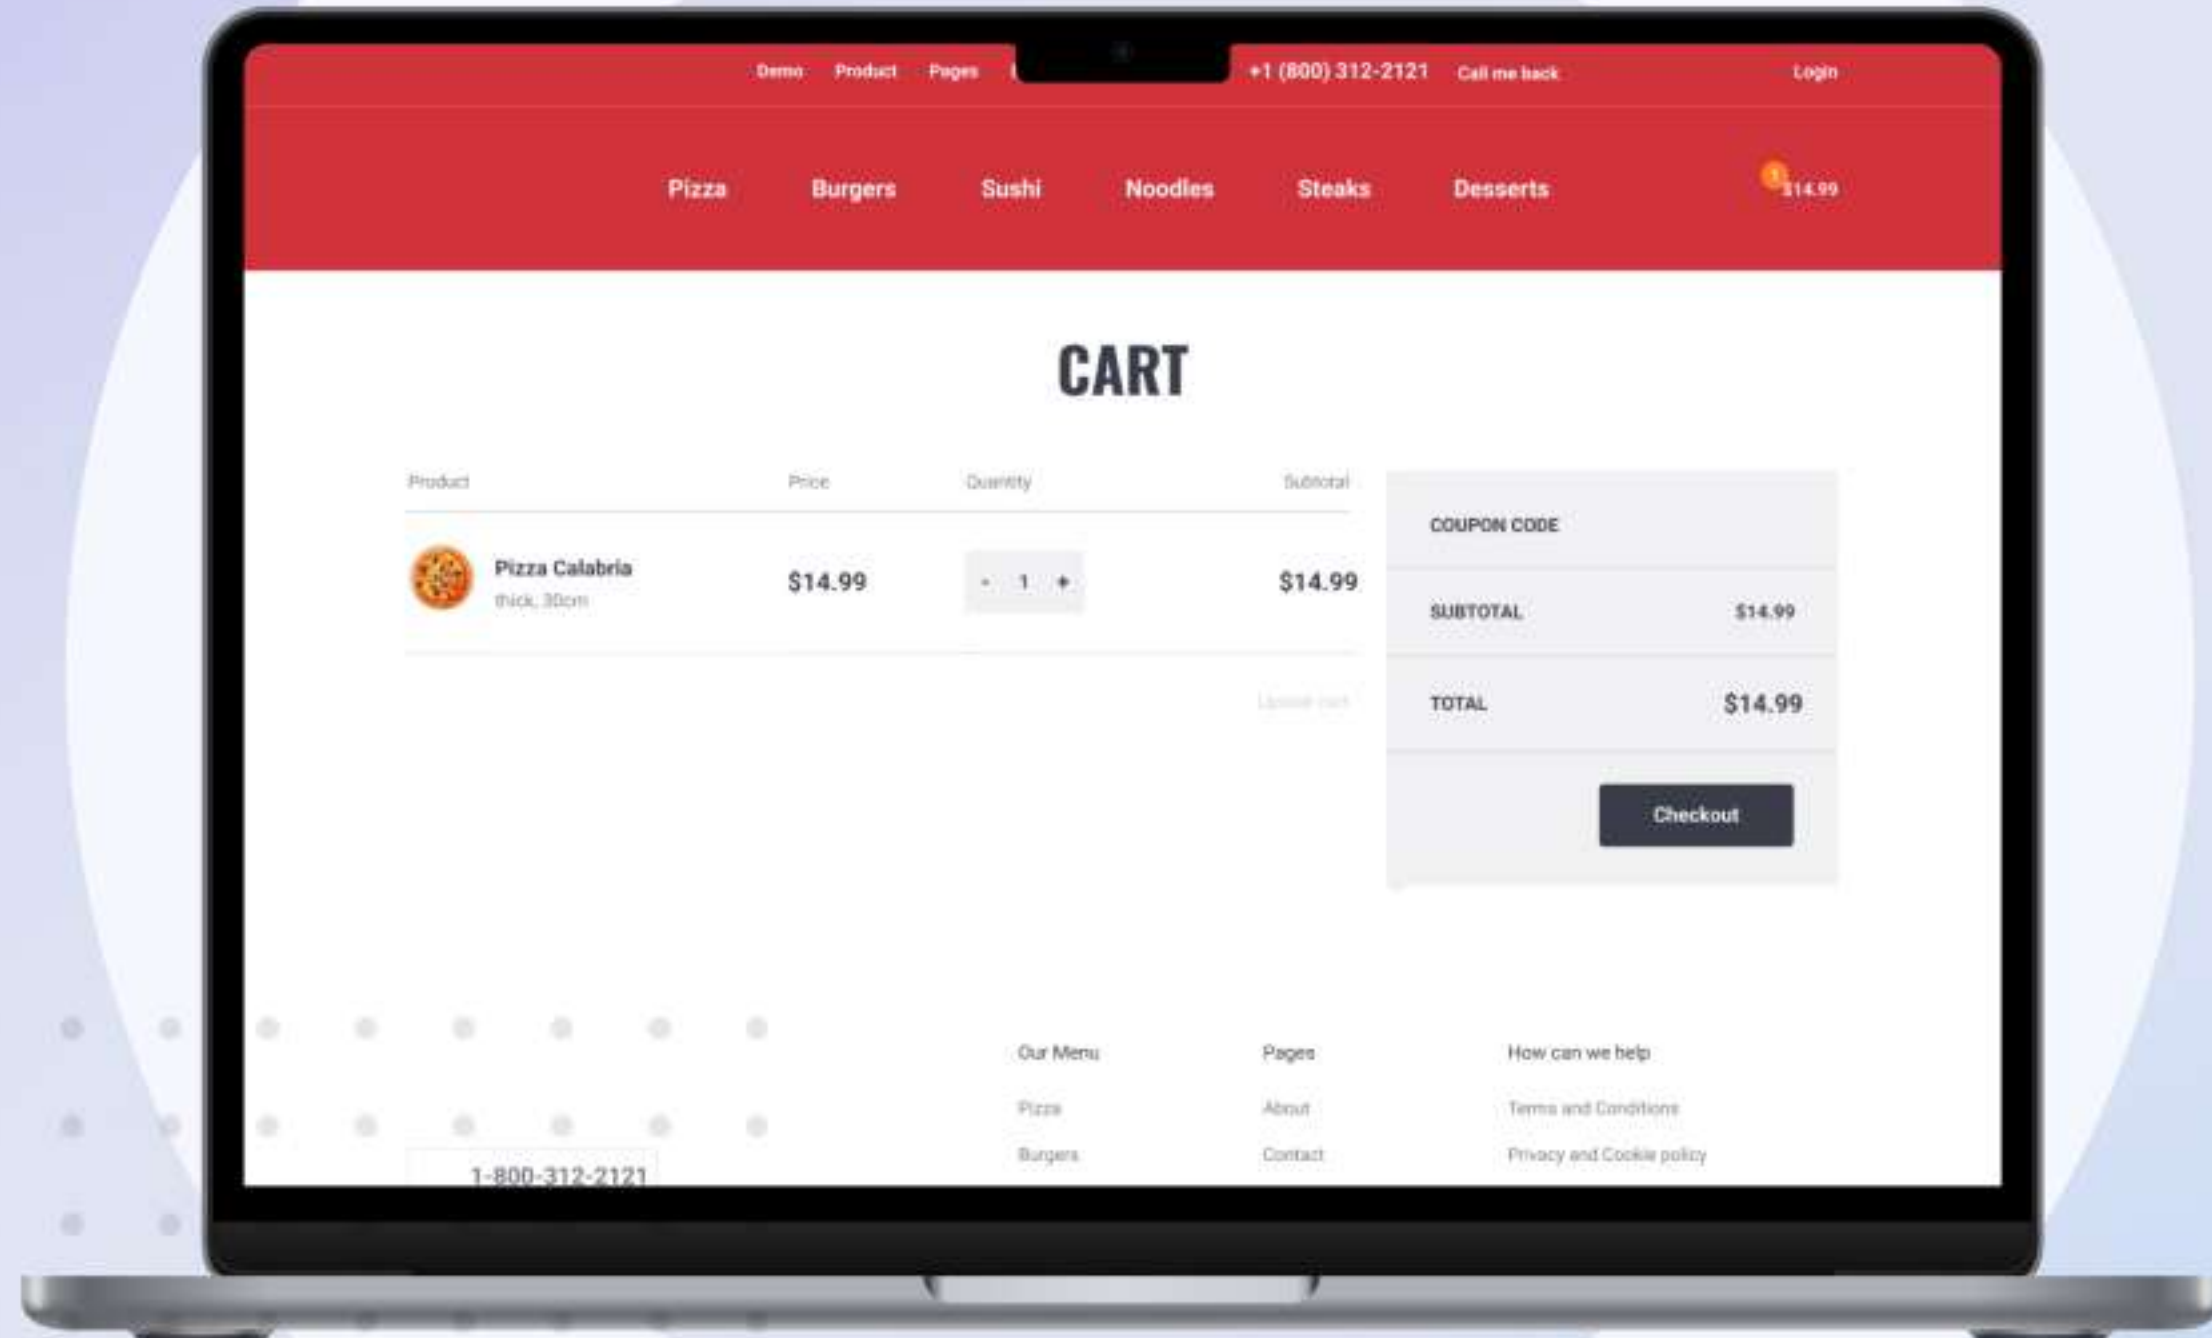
Demo Product Pages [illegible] +1 (800) 312-2121 Call me back Login

Pizza Burgers Sushi Noodles Steaks Desserts

1 $14.99

CART

| Product | Price | Quantity | Subtotal |
|---|---|---|---|
| Pizza Calabria thick, 30cm | $14.99 | - 1 + | $14.99 |

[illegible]

COUPON CODE

SUBTOTAL $14.99

TOTAL $14.99

Checkout

Our Menu
Pizza
Burgers

Pages
About
Contact

How can we help
Terms and Conditions
Privacy and Cookie policy

1-800-312-2121